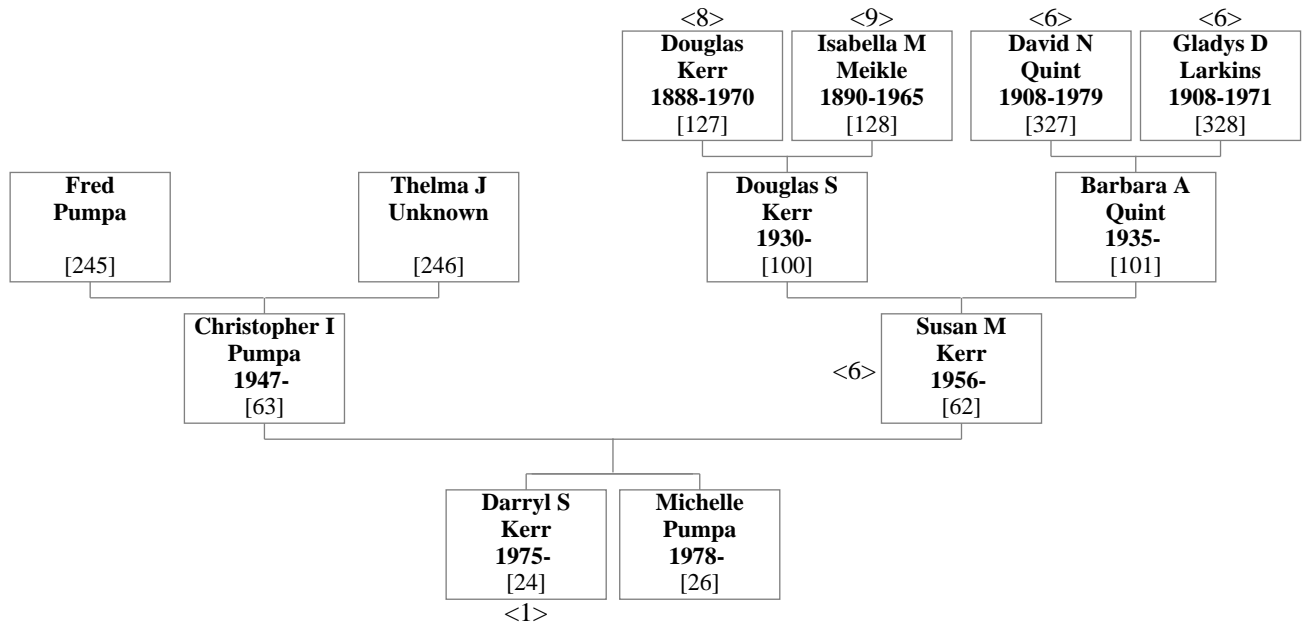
<8>
Douglas Kerr 1888-1970 [127]

<9>
Isabella M Meikle 1890-1965 [128]

<6>
David N Quint 1908-1979 [327]

<6>
Gladys D Larkins 1908-1971 [328]

Fred Pumpa [245]

Thelma J Unknown [246]

Douglas S Kerr 1930- [100]

Barbara A Quint 1935- [101]

Christopher I Pumpa 1947- [63]

<6>
Susan M Kerr 1956- [62]

Darryl S Kerr 1975- [24]
<1>

Michelle Pumpa 1978- [26]